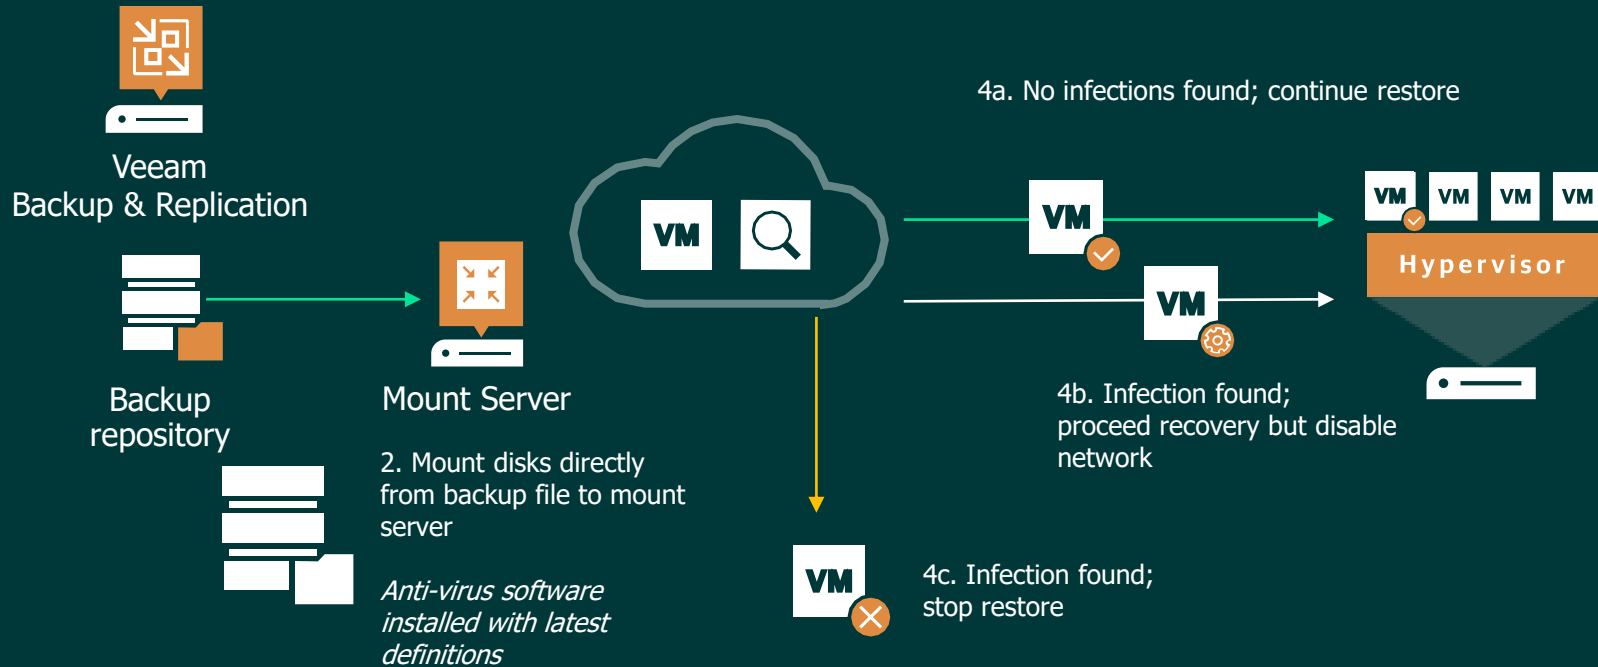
Veeam
Backup & Replication

Backup repository

Mount Server

2. Mount disks directly from backup file to mount server

*Anti-virus software installed with latest definitions*

VM

4a. No infections found; continue restore

VM

VM

4b. Infection found; proceed recovery but disable network

VM

4c. Infection found; stop restore

VM VM VM VM

Hypervisor